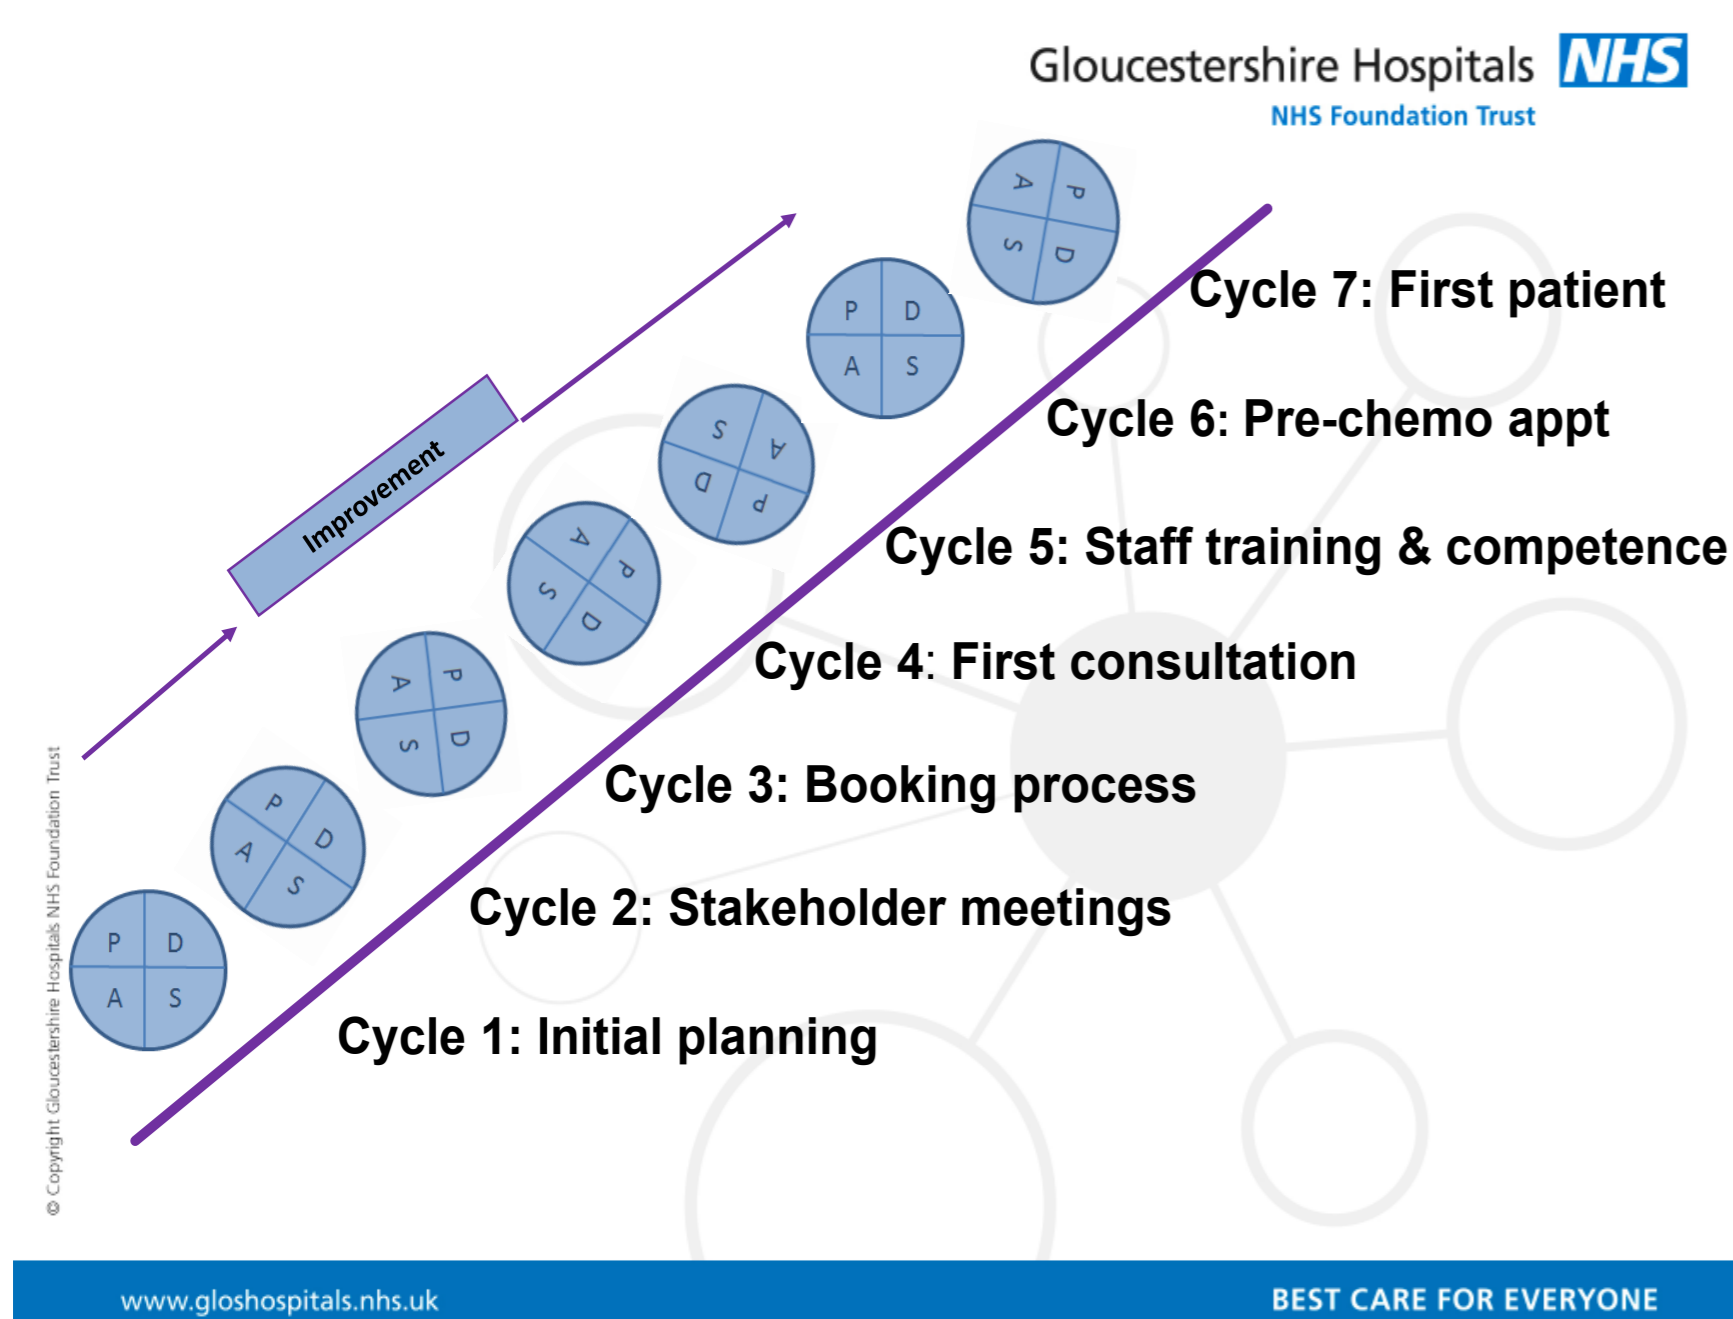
Gloucestershire Hospitals NHS
NHS Foundation Trust

Improvement

P D A S

P D A S

P D A S

P D A S

P D A S

P D A S

P D A S

Cycle 7: First patient

Cycle 6: Pre-chemo appt

Cycle 5: Staff training & competence

Cycle 4: First consultation

Cycle 3: Booking process

Cycle 2: Stakeholder meetings

Cycle 1: Initial planning

© Copyright Gloucestershire Hospitals NHS Foundation Trust

www.gloshospitals.nhs.uk

BEST CARE FOR EVERYONE